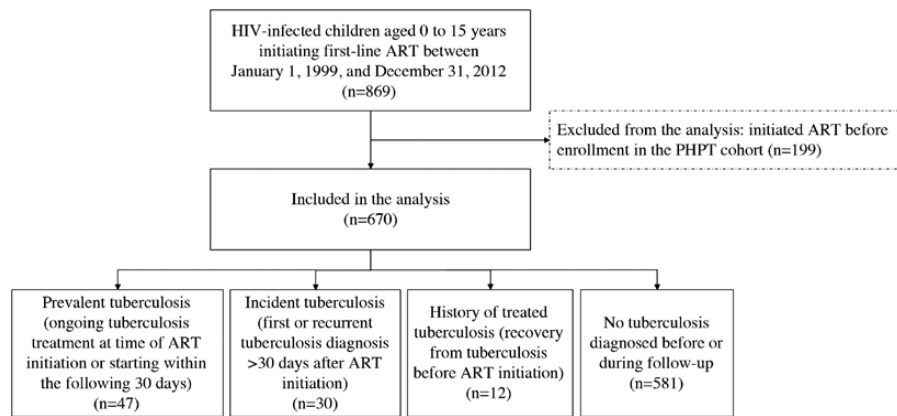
HIV-infected children aged 0 to 15 years initiating first-line ART between January 1, 1999, and December 31, 2012 (n=869)

Excluded from the analysis: initiated ART before enrollment in the PHPT cohort (n=199)

Included in the analysis (n=670)

Prevalent tuberculosis (ongoing tuberculosis treatment at time of ART initiation or starting within the following 30 days) (n=47)

Incident tuberculosis (first or recurrent tuberculosis diagnosis >30 days after ART initiation) (n=30)

History of treated tuberculosis (recovery from tuberculosis before ART initiation) (n=12)

No tuberculosis diagnosed before or during follow-up (n=581)